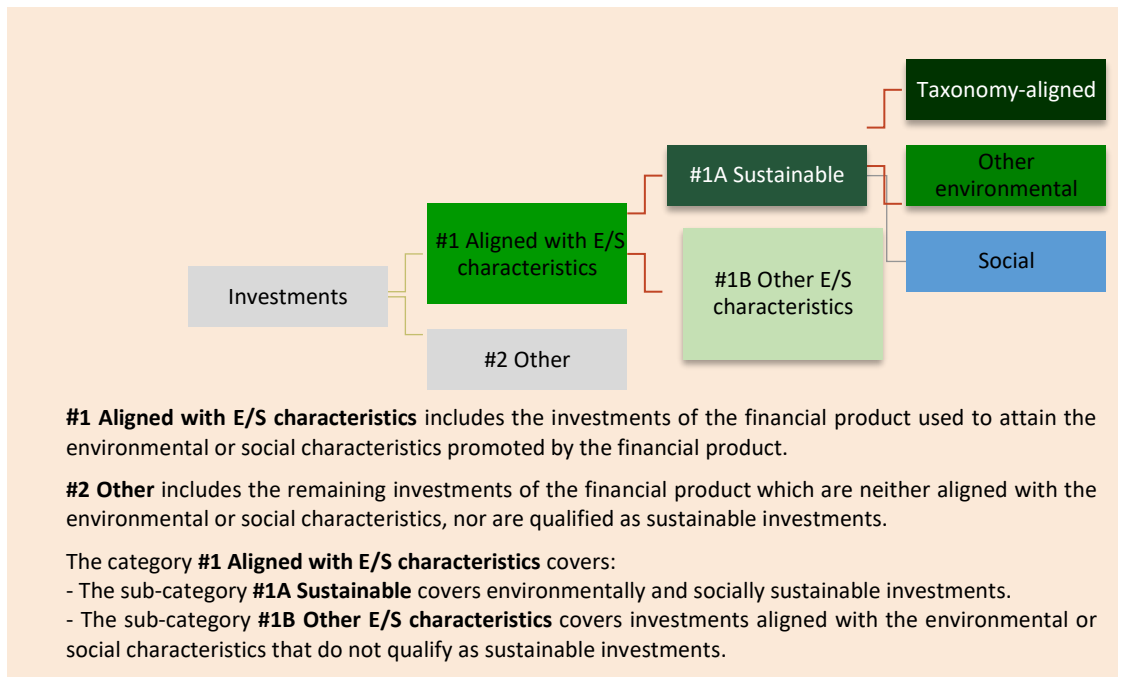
Taxonomy-aligned

#1A Sustainable

Other environmental

#1 Aligned with E/S characteristics

Social

Investments

#1B Other E/S characteristics

#2 Other

**#1 Aligned with E/S characteristics** includes the investments of the financial product used to attain the environmental or social characteristics promoted by the financial product.

**#2 Other** includes the remaining investments of the financial product which are neither aligned with the environmental or social characteristics, nor are qualified as sustainable investments.

The category **#1 Aligned with E/S characteristics** covers:
- The sub-category **#1A Sustainable** covers environmentally and socially sustainable investments.
- The sub-category **#1B Other E/S characteristics** covers investments aligned with the environmental or social characteristics that do not qualify as sustainable investments.